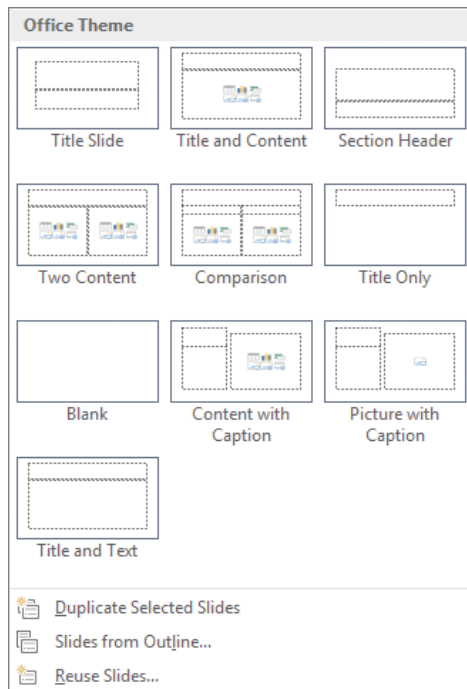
Office Theme

Title Slide

Title and Content

Section Header

Two Content

Comparison

Title Only

Blank

Content with Caption

Picture with Caption

Title and Text

Duplicate Selected Slides

Slides from Outline...

Reuse Slides...